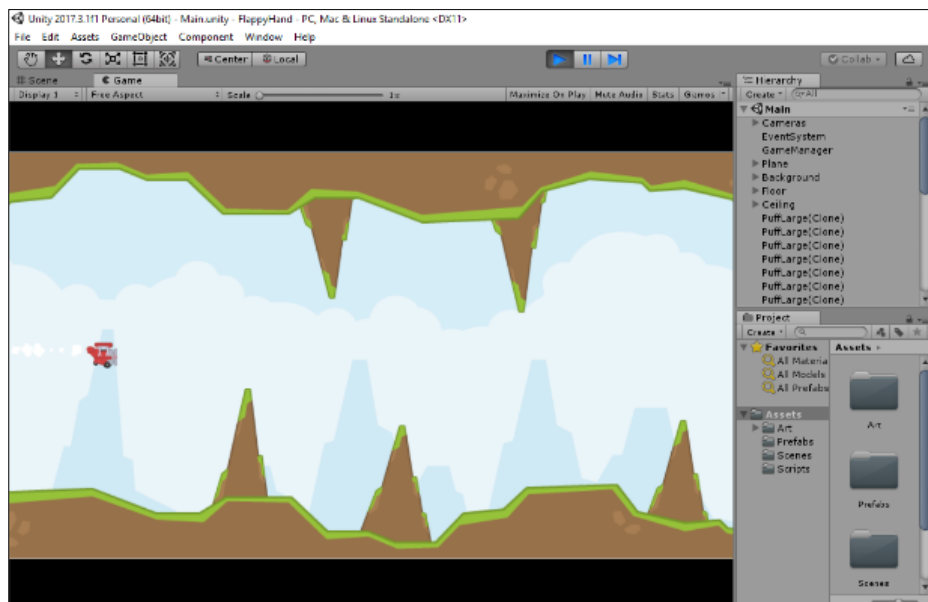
Unity 2017.3.1f1 Personal (64bit) - Main.unity - FlappyHand - PC, Mac & Linux Standalone <DX11>

File Edit Assets GameObject Component Window Help

Center Local

Collab

Scene Game

Display 1 Free Aspect Scale 1x Maximize On Play Mute Audio Stats Gizmos

Hierarchy

Create All

Main
Cameras
EventSystem
GameManager
Plane
Background
Floor
Ceiling
PuffLarge(Clone)
PuffLarge(Clone)
PuffLarge(Clone)
PuffLarge(Clone)
PuffLarge(Clone)
PuffLarge(Clone)
PuffLarge(Clone)

Project

Create

Favorites
All Materia
All Models
All Prefabs

Assets
Art
Prefabs
Scenes
Scripts

Assets
Art
Prefabs
Scenes